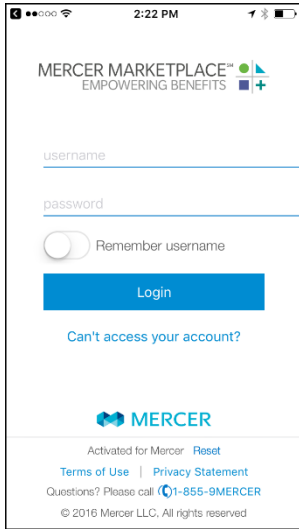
2:22 PM

MERCER MARKETPLACE℠
EMPOWERING BENEFITS

username

password

Remember username

Login

Can't access your account?

MERCER

Activated for Mercer Reset

Terms of Use | Privacy Statement

Questions? Please call 1-855-9MERCER

© 2016 Mercer LLC, All rights reserved